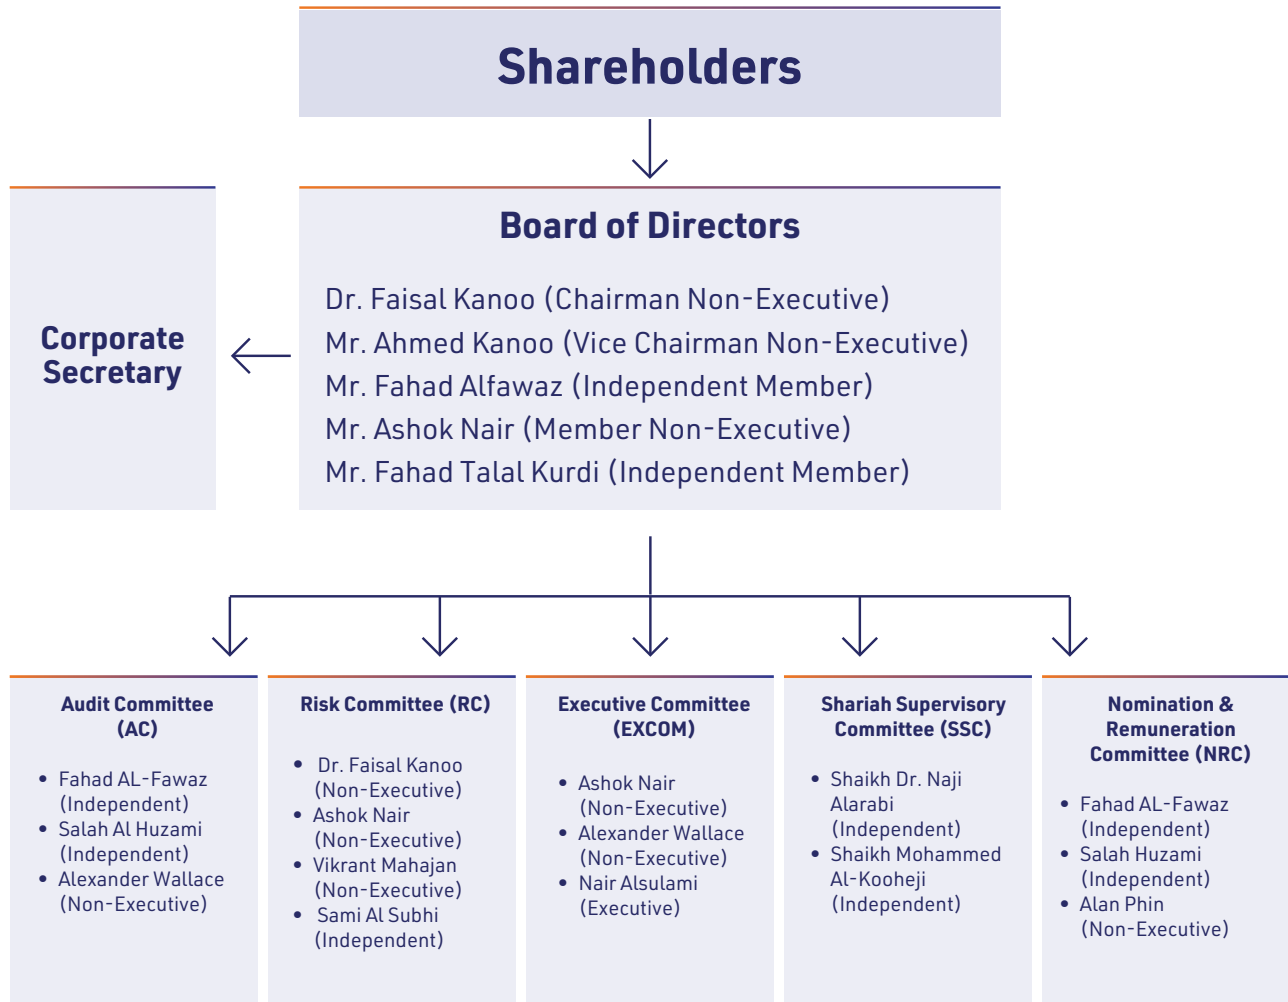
Shareholders

Board of Directors

Dr. Faisal Kanoo (Chairman Non-Executive)
Mr. Ahmed Kanoo (Vice Chairman Non-Executive)
Mr. Fahad Alfawaz (Independent Member)
Mr. Ashok Nair (Member Non-Executive)
Mr. Fahad Talal Kurdi (Independent Member)

Corporate Secretary

Audit Committee (AC)

- Fahad AL-Fawaz (Independent)
- Salah Al Huzami (Independent)
- Alexander Wallace (Non-Executive)

Risk Committee (RC)

- Dr. Faisal Kanoo (Non-Executive)
- Ashok Nair (Non-Executive)
- Vikrant Mahajan (Non-Executive)
- Sami Al Subhi (Independent)

Executive Committee (EXCOM)

- Ashok Nair (Non-Executive)
- Alexander Wallace (Non-Executive)
- Nair Alsulami (Executive)

Shariah Supervisory Committee (SSC)

- Shaikh Dr. Naji Alarabi (Independent)
- Shaikh Mohammed Al-Kooheji (Independent)

Nomination & Remuneration Committee (NRC)

- Fahad AL-Fawaz (Independent)
- Salah Huzami (Independent)
- Alan Phin (Non-Executive)